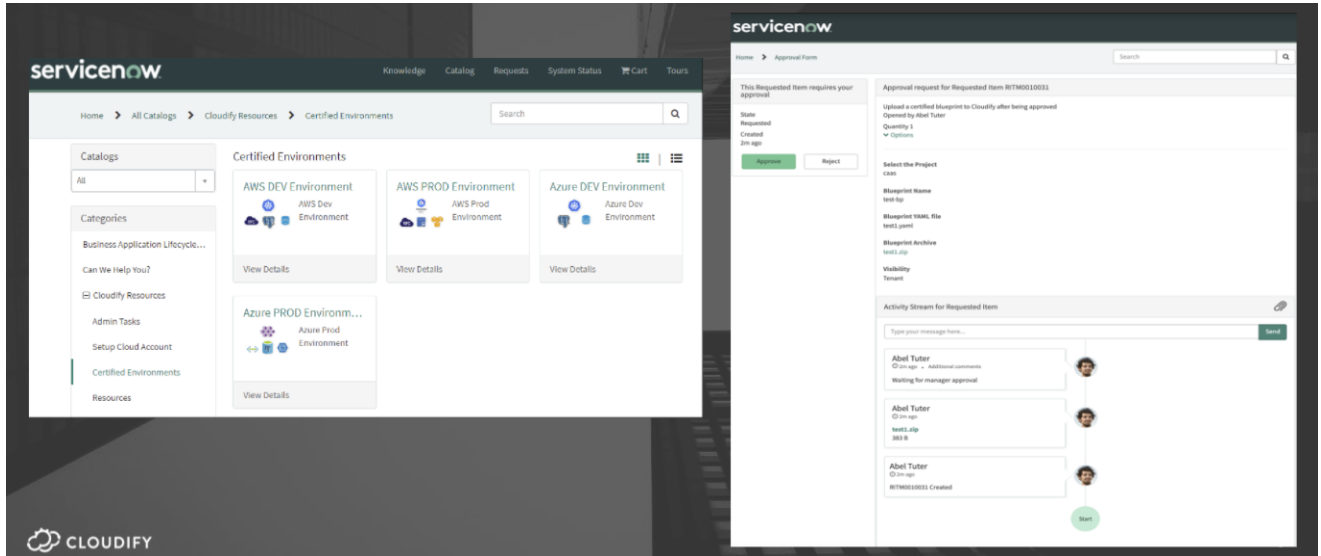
servicenow

Knowledge Catalog Requests System Status Cart Tours

Home > All Catalogs > Cloudify Resources > Certified Environments

Search

Catalogs

All

Categories

Business Application Lifecycle...

Can We Help You?

Cloudify Resources

Admin Tasks

Setup Cloud Account

Certified Environments

Resources

Certified Environments

AWS DEV Environment
AWS Dev Environment
View Details

AWS PROD Environment
AWS Prod Environment
View Details

Azure DEV Environment
Azure Dev Environment
View Details

Azure PROD Environm...
Azure Prod Environment
View Details

servicenow

Home > Approval Form

Search

This Requested Item requires your approval

State
Requested
Created
2m ago

Approve Reject

Approval request for Requested Item RITM0010031

Upload a certified blueprint to Cloudify after being approved
Opened by Abel Tuter
Quantity 1
Options

Select the Project
caas

Blueprint Name
test-bp

Blueprint YAML file
test1.yaml

Blueprint Archive
test1.zip

Visibility
Tenant

Activity Stream for Requested Item

Type your message here...

Send

Abel Tuter
2m ago • Additional comments
Waiting for manager approval

Abel Tuter
2m ago
test1.zip
383 B

Abel Tuter
2m ago
RITM0010031 Created

Start

CLOUDIFY